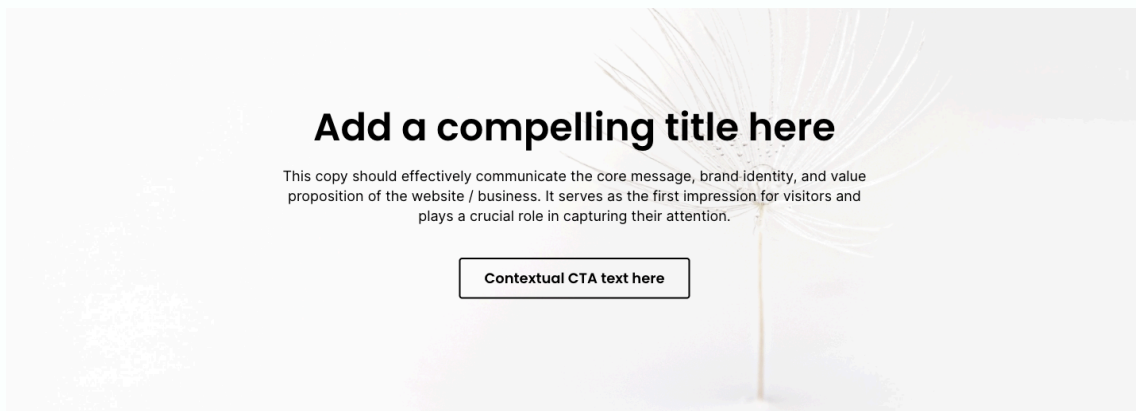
Add a compelling title here

This copy should effectively communicate the core message, brand identity, and value proposition of the website / business. It serves as the first impression for visitors and plays a crucial role in capturing their attention.

Contextual CTA text here